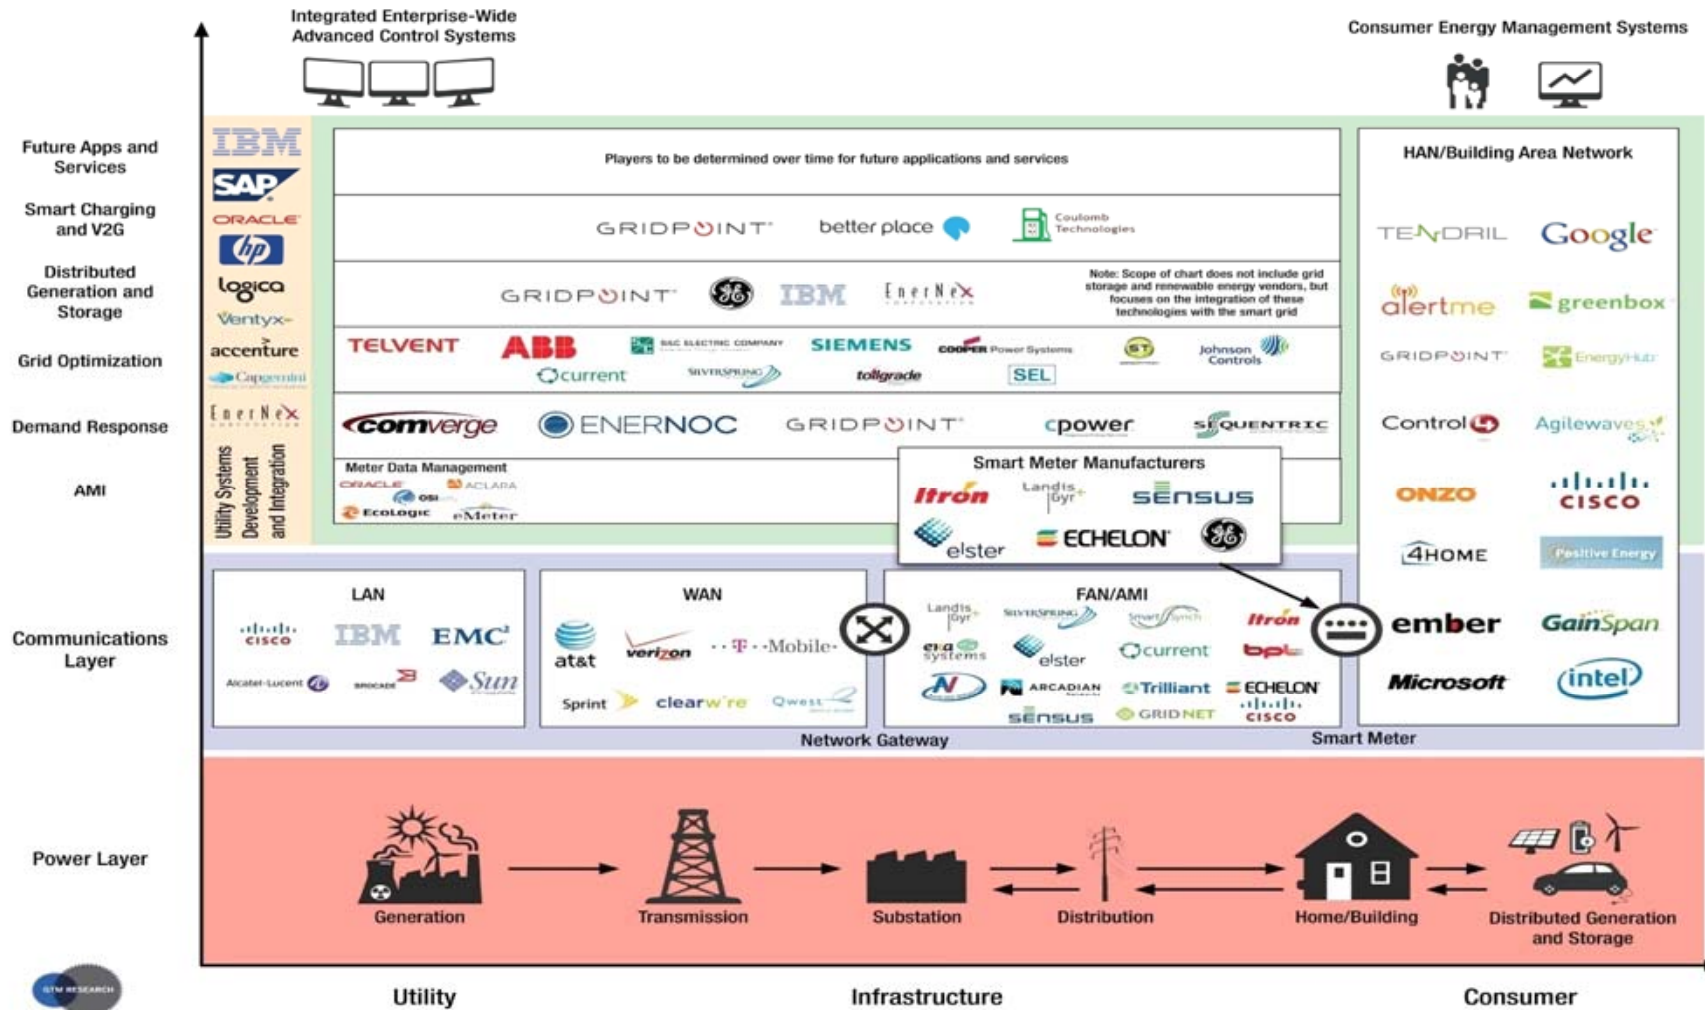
Integrated Enterprise-Wide Advanced Control Systems

Consumer Energy Management Systems

Future Apps and Services

Smart Charging and V2G

Distributed Generation and Storage

Grid Optimization

Demand Response

AMI

Communications Layer

Power Layer

IBM
SAP
ORACLE
hp
logica
Ventyx
accenture
Capgemini
EnerNex

Utility Systems Development and Integration

Players to be determined over time for future applications and services

GRIDPOINT better place Coulomb Technologies

GRIDPOINT GE IBM EnerNex

Note: Scope of chart does not include grid storage and renewable energy vendors, but focuses on the integration of these technologies with the smart grid

TELVENT ABB S&C ELECTRIC COMPANY SIEMENS COOPER Power Systems Johnson Controls current SILVERSPRING tollgrade SEL

comverge ENERNOC GRIDPOINT cpower SEQUENTRIC

Meter Data Management
ORACLE ACLARA OSI EcoLogic eMeter

Smart Meter Manufacturers
Itron Landis Gyr+ SENSUS elster ECHELON GE

HAN/Building Area Network

TENDRIL Google
alertme greenbox
GRIDPOINT EnergyHub
Control4 Agilewaves
ONZO CISCO
4HOME Positive Energy
ember GainSpan
Microsoft intel

LAN
CISCO IBM EMC
Alcatel-Lucent BROCADE Sun

WAN
at&t verizon T-Mobile
Sprint clearwire Qwest

FAN/AMI
Landis Gyr SILVERSPRING SmartSynch Itron
Ela systems elster current bpl
ARCADIAN Trilliant ECHELON
SENSUS GRIDNET CISCO

Network Gateway

Smart Meter

Generation

Transmission

Substation

Distribution

Home/Building

Distributed Generation and Storage

GTM RESEARCH

Utility

Infrastructure

Consumer